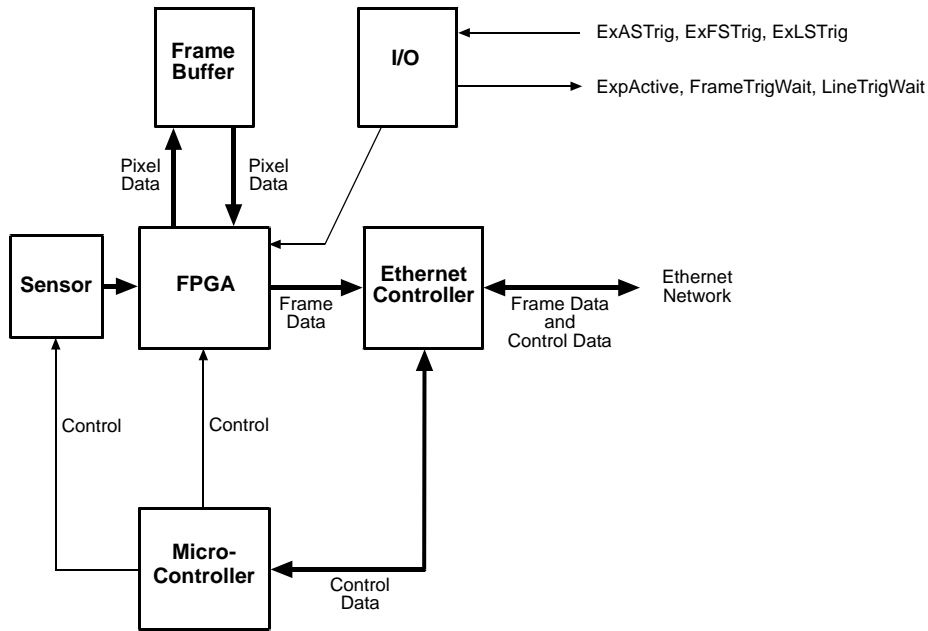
Frame Buffer

I/O

ExASTrig, ExFSTrig, ExLSTrig

ExpActive, FrameTrigWait, LineTrigWait

Pixel Data

Pixel Data

Sensor

FPGA

Frame Data

Ethernet Controller

Frame Data and Control Data

Ethernet Network

Control

Control

Micro-Controller

Control Data